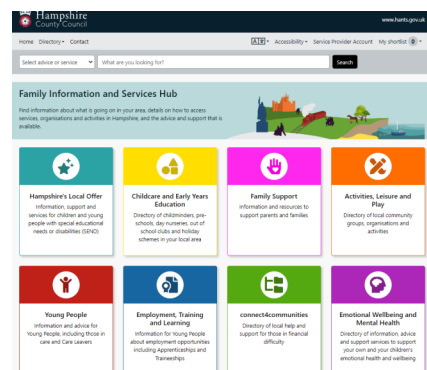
Hampshire County Council

www.hants.gov.uk

Home Directory Contact

A A Accessibility Service Provider Account My shortlist 0

Select advice or service

What are you looking for?

Search

Family Information and Services Hub

Find information about what is going on in your area, details on how to access services, organisations and activities in Hampshire, and the advice and support that is available.

Hampshire's Local Offer
Information, support and services for children and young people with special educational needs or disabilities (SEND)

Childcare and Early Years Education
Directory of childminders, pre-schools, day nurseries, out of school clubs and holiday schemes in your local area

Family Support
Information and resources to support parents and families

Activities, Leisure and Play
Directory of local community groups, organisations and activities

Young People
Information and advice for Young People, including those in care and Care Leavers

Employment, Training and Learning
Information for Young People about employment opportunities including Apprenticeships and Traineeships

connect4communities
Directory of local help and support for those in financial difficulty

Emotional Wellbeing and Mental Health
Directory of information, advice and support services to support your own and your children's emotional health and wellbeing